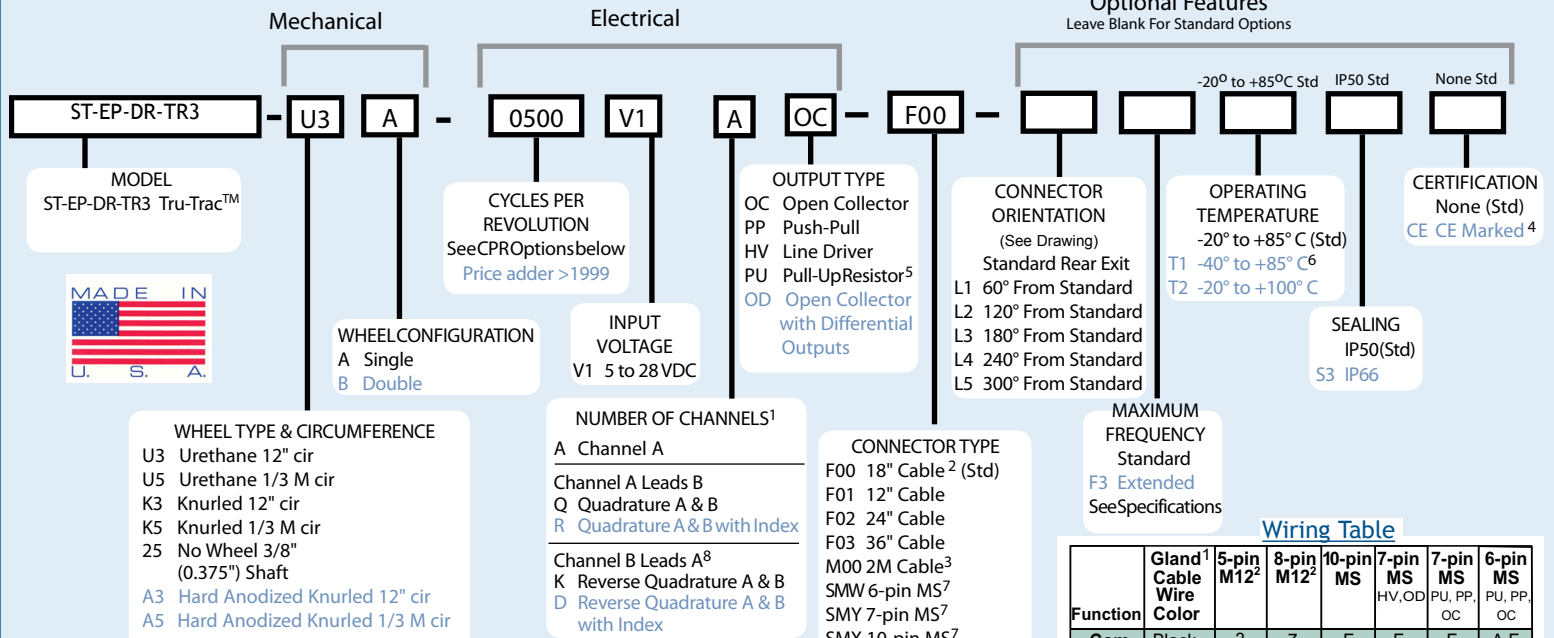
Mechanical

Electrical

Optional Features
Leave Blank For Standard Options

-20° to +85°C Std  IP50 Std  None Std

ST-EP-DR-TR3 - U3 A - 0500 V1 A OC - F00 -

MODEL
ST-EP-DR-TR3 Tru-Trac™

MADE IN U. S. A.

WHEELCONFIGURATION
A Single
B Double

WHEEL TYPE & CIRCUMFERENCE
U3 Urethane 12" cir
U5 Urethane 1/3 M cir
K3 Knurled 12" cir
K5 Knurled 1/3 M cir
25 No Wheel 3/8" (0.375") Shaft
A3 Hard Anodized Knurled 12" cir
A5 Hard Anodized Knurled 1/3 M cir

CYCLES PER REVOLUTION
SeeCPROptionsbelow
Price adder >1999

INPUT VOLTAGE
V1 5 to 28VDC

NUMBER OF CHANNELS$^1$
A Channel A
Channel A Leads B
Q Quadrature A & B
R Quadrature A & B with Index
Channel B Leads A$^8$
K Reverse Quadrature A & B
D Reverse Quadrature A & B with Index

OUTPUT TYPE
OC Open Collector
PP Push-Pull
HV Line Driver
PU Pull-UpResistor$^5$
OD Open Collector with Differential Outputs

CONNECTOR TYPE
F00 18" Cable $^2$ (Std)
F01 12" Cable
F02 24" Cable
F03 36" Cable
M00 2M Cable$^3$
SMW 6-pin MS$^7$
SMY 7-pin MS$^7$
SMX 10-pin MS$^7$

CONNECTOR ORIENTATION
(See Drawing)
Standard Rear Exit
L1 60° From Standard
L2 120° From Standard
L3 180° From Standard
L4 240° From Standard
L5 300° From Standard

MAXIMUM FREQUENCY
Standard
F3 Extended
SeeSpecifications

OPERATING TEMPERATURE
-20° to +85° C (Std)
T1 -40° to +85° C$^6$
T2 -20° to +100° C

SEALING
IP50(Std)
S3 IP66

CERTIFICATION
None (Std)
CE CE Marked$^4$

Wiring Table

| Function | Gland$^1$ Cable Wire Color | 5-pin M12$^2$ | 8-pin M12$^2$ | 10-pin MS | 7-pin MS HV,OD | 7-pin MS PU, PP, OC | 6-pin MS PU, PP, OC |
|---|---|---|---|---|---|---|---|
| Com | Black | 3 | 7 | F | F | F | A,F |